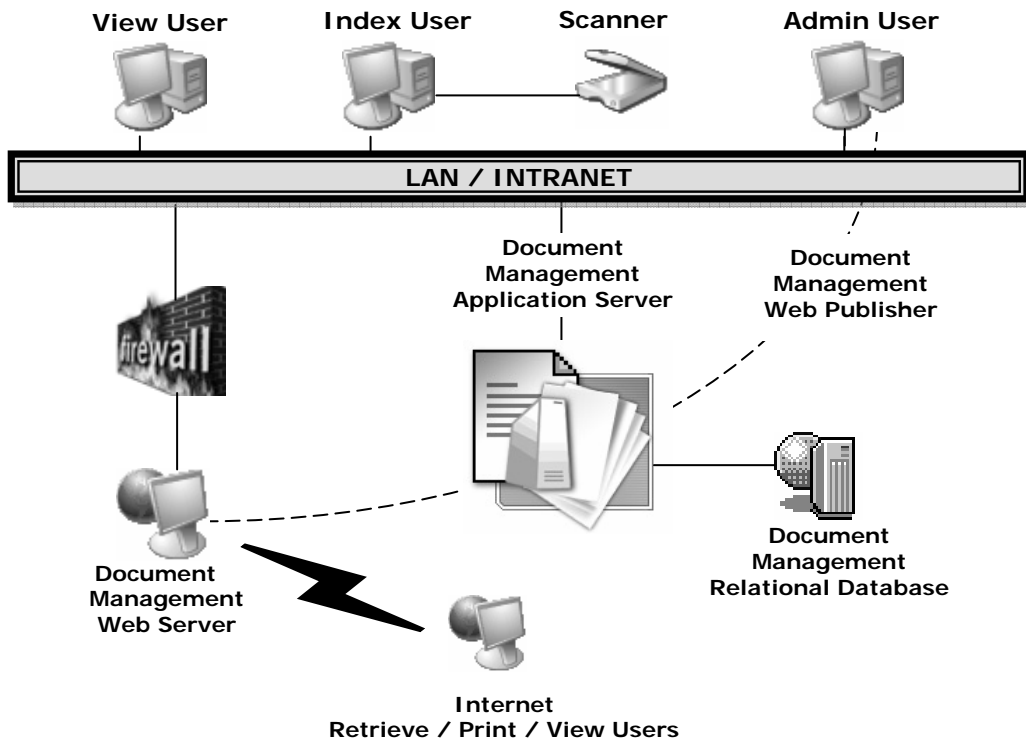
View User

Index User

Scanner

Admin User

LAN / INTRANET

Document Management Application Server

Document Management Web Publisher

firewall

Document Management Relational Database

Document Management Web Server

Internet
Retrieve / Print / View Users